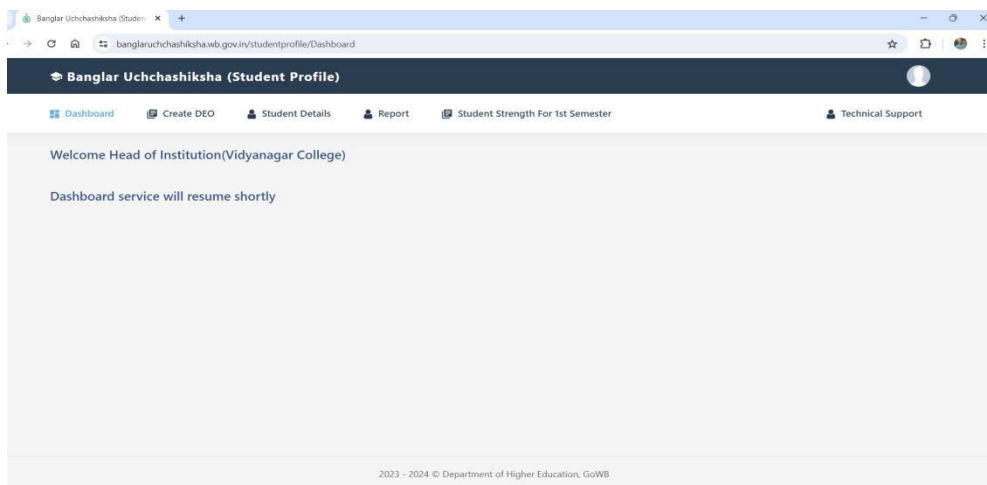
Banglar Uchchashiksha (Studen ×

banglaruchchashiksha.wb.gov.in/studentprofile/Dashboard

Banglar Uchchashiksha (Student Profile)

Dashboard
Create DEO
Student Details
Report
Student Strength For 1st Semester
Technical Support

Welcome Head of Institution(Vidyanagar College)

Dashboard service will resume shortly

2023 - 2024 © Department of Higher Education, GoWB